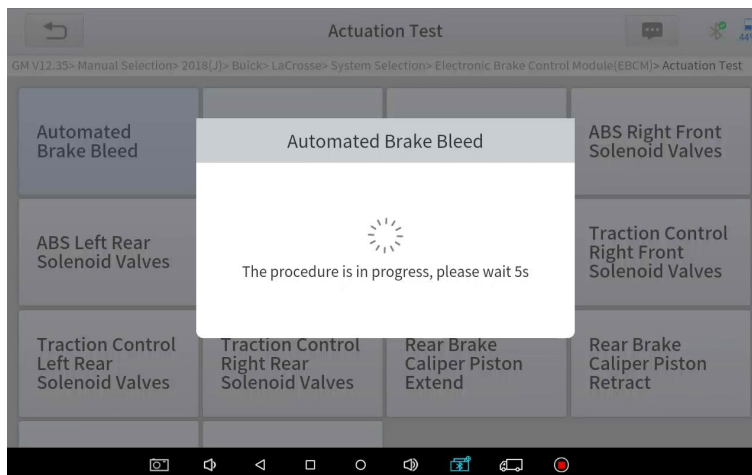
Actuation Test

GM V12.35> Manual Selection> 2018(J)> Buick> LaCrosse> System Selection> Electronic Brake Control Module(EBCM)> Actuation Test

Automated Brake Bleed

ABS Right Front Solenoid Valves

ABS Left Rear Solenoid Valves

Traction Control Right Front Solenoid Valves

Traction Control Left Rear Solenoid Valves

Traction Control Right Rear Solenoid Valves

Rear Brake Caliper Piston Extend

Rear Brake Caliper Piston Retract

Automated Brake Bleed

The procedure is in progress, please wait 5s